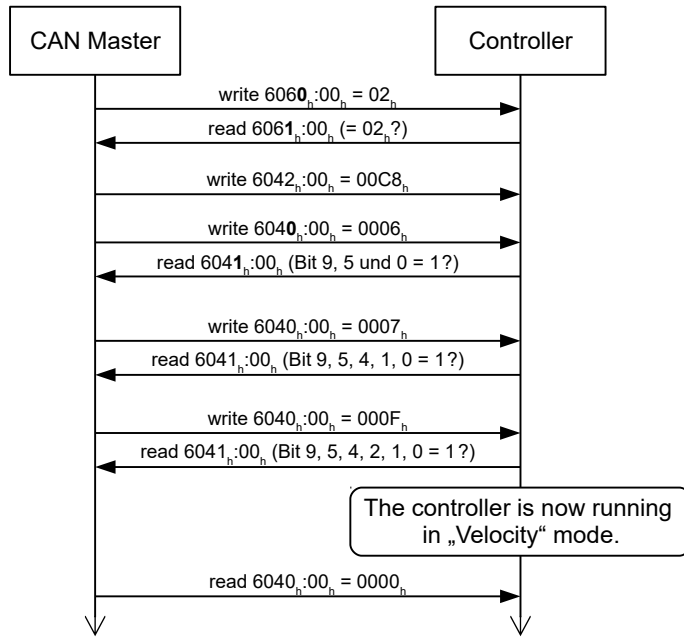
CAN Master

Controller

write $6060_h$:$00_h$ = $02_h$

read $6061_h$:$00_h$ (= $02_h$?)

write $6042_h$:$00_h$ = $00C8_h$

write $6040_h$:$00_h$ = $0006_h$

read $6041_h$:$00_h$ (Bit 9, 5 und 0 = 1?)

write $6040_h$:$00_h$ = $0007_h$

read $6041_h$:$00_h$ (Bit 9, 5, 4, 1, 0 = 1?)

write $6040_h$:$00_h$ = $000F_h$

read $6041_h$:$00_h$ (Bit 9, 5, 4, 2, 1, 0 = 1?)

The controller is now running in „Velocity“ mode.

read $6040_h$:$00_h$ = $0000_h$